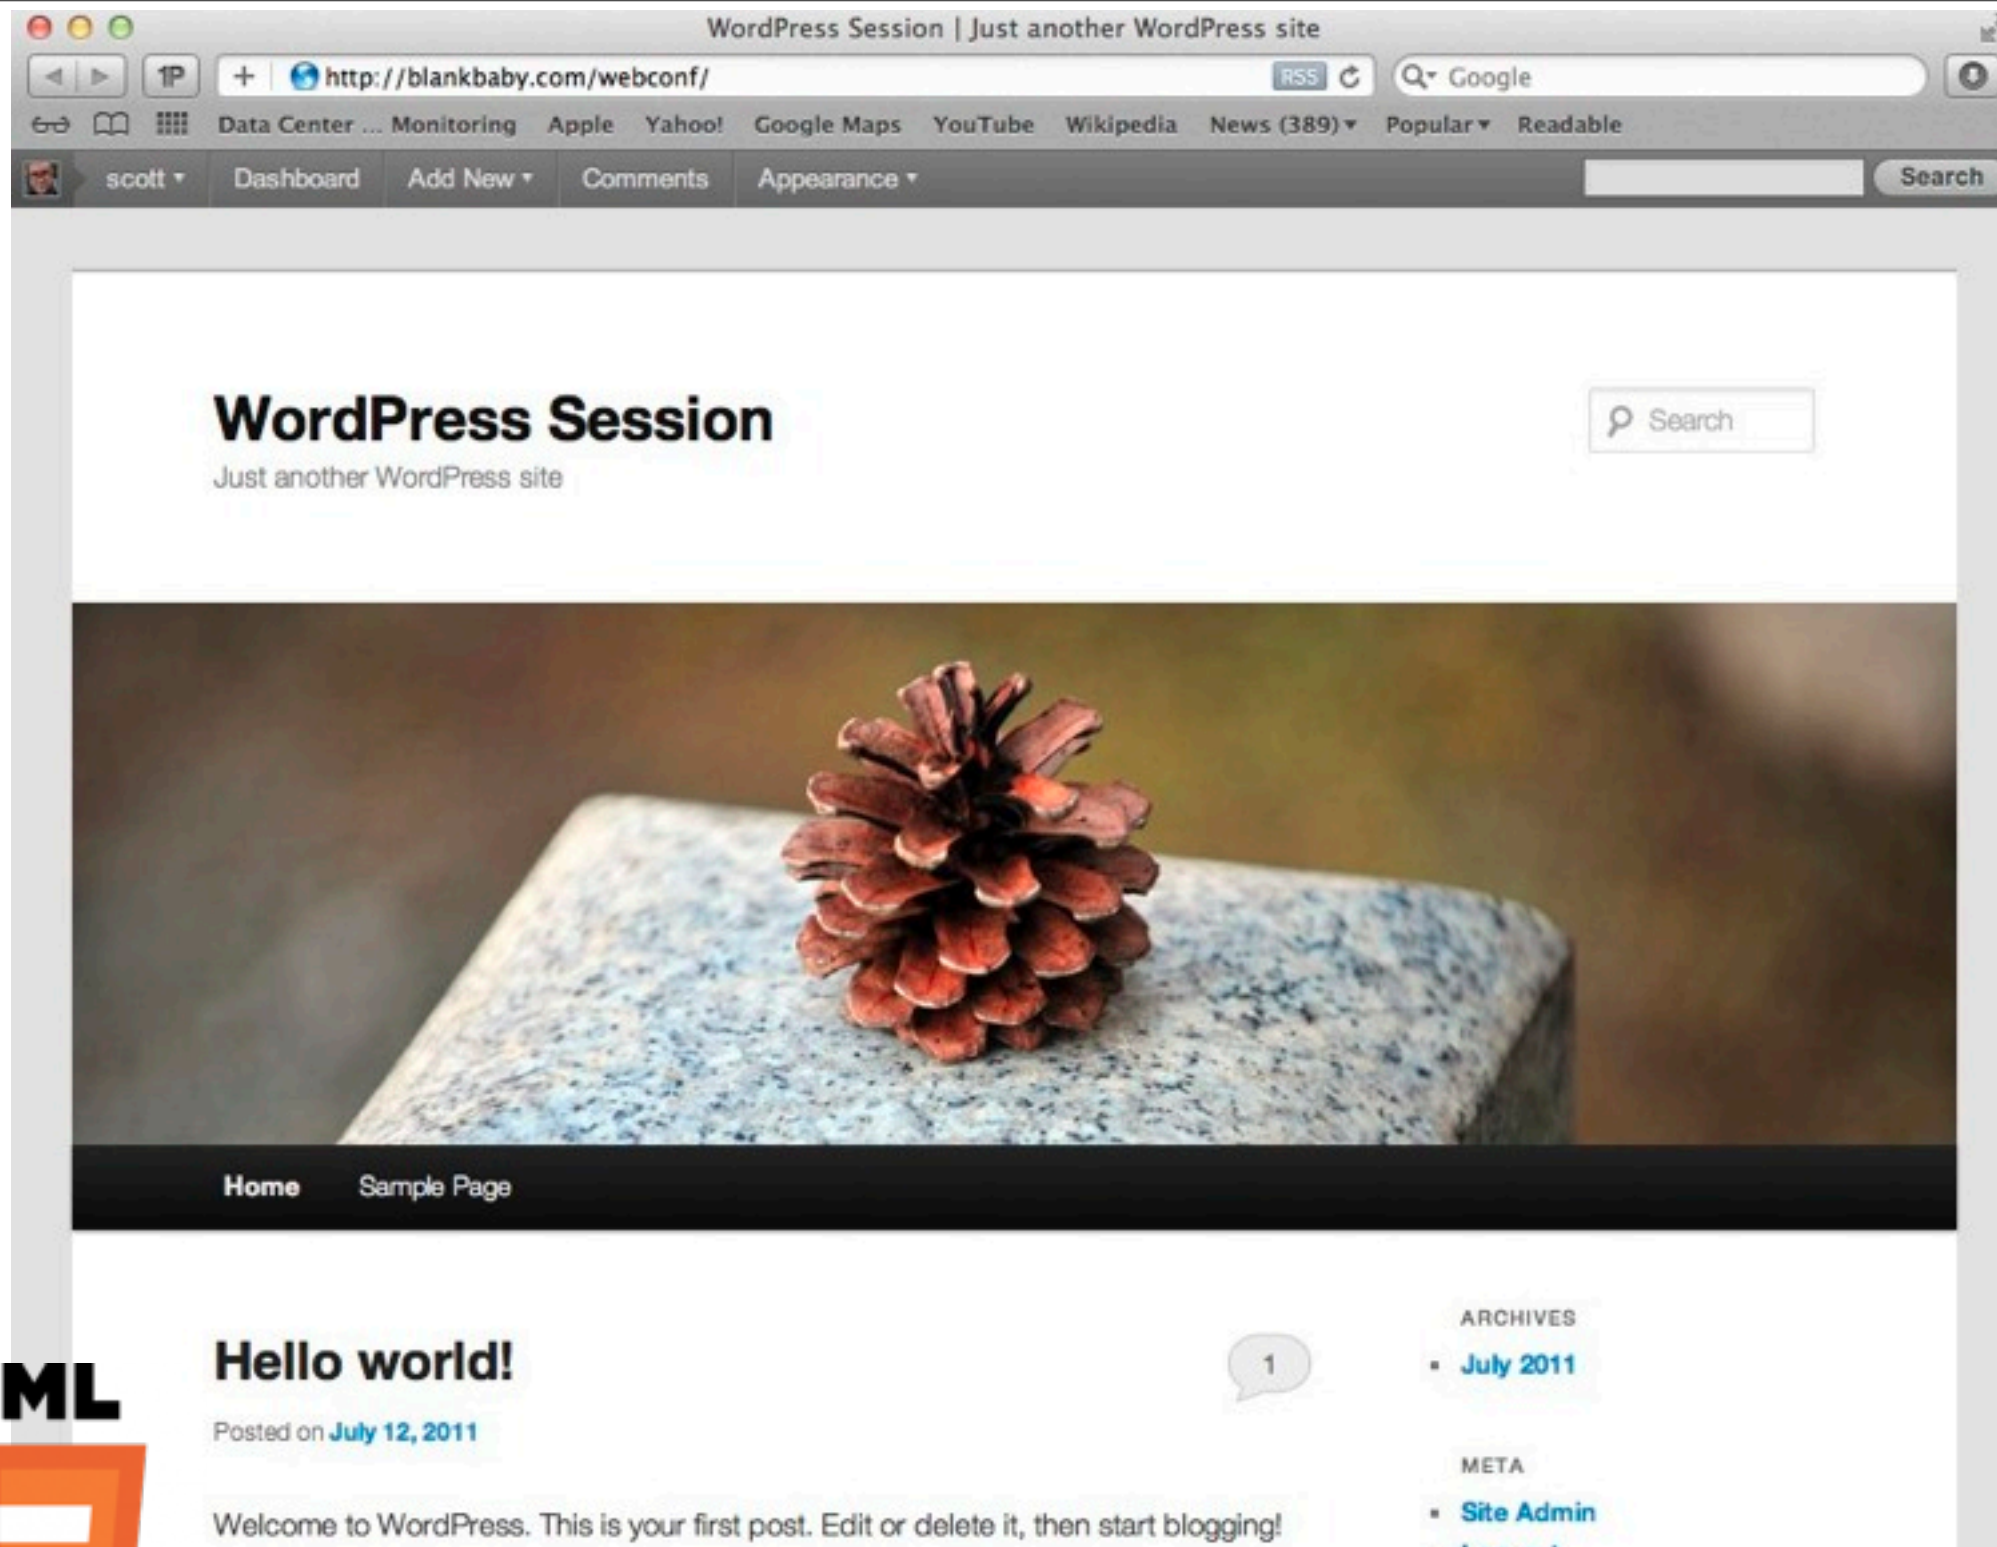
WordPress Session | Just another WordPress site

1P

+ http://blankbaby.com/webconf/ RSS

Google

Data Center ... Monitoring Apple Yahoo! Google Maps YouTube Wikipedia News (389) Popular Readable

scott Dashboard Add New Comments Appearance

Search

WordPress Session

Just another WordPress site

Search

Home Sample Page

Hello world!

1

Posted on July 12, 2011

Welcome to WordPress. This is your first post. Edit or delete it, then start blogging!

ARCHIVES

July 2011

META

Site Admin

ML